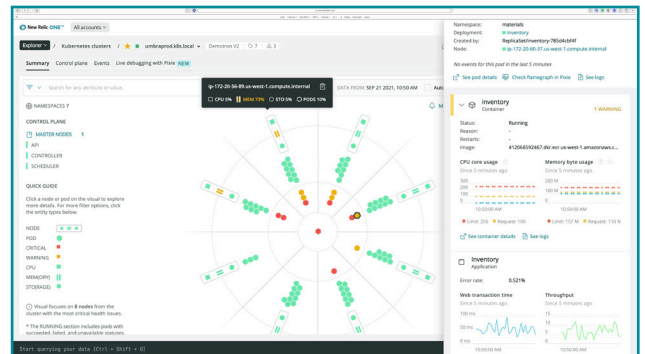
New Relic ONE™ All accounts

Explorer / Kubernetes clusters / umbraprod.k8s.local Demotron V2 7 3

Summary Control plane Events Live debugging with Pixie NEW

Search for any attribute or value

ip-172-20-56-89.us-west-1.compute.internal
CPU 5% MEM 73% STO 5% PODS 10%

DATA FROM SEP 21 2021, 10:50 AM

NAMESPACES 7

CONTROL PLANE
MASTER NODES 1
API
CONTROLLER
SCHEDULER

QUICK GUIDE
Click a node or pod on the visual to explore more details. For more filter options, click the entity types below.

NODE
POD
CRITICAL
WARNING
CPU
MEMORY
STORAGE

Visual focuses on 8 nodes from the cluster with the most critical health issues.

* The RUNNING section includes pods with succeeded, failed, and unavailable statuses.

Start querying your data [Ctrl + Shift + O]

Namespace: materials
Deployment: inventory
Created by: ReplicaSet/inventory-785d4cbf4f
Node: ip-172-20-66-37.us-west-1.compute.internal

No events for this pod in the last 5 minutes

See pod details Check flamegraph in Pixie See logs

inventory
Container
1 WARNING

Status: Running
Reason: -
Restarts: -
Image: 412066592467.dkr.ecr.us-west-1.amazonaws.c...

CPU core usage
Since 5 minutes ago
300
200
100
0
10:50:00 AM
Limit: 250 Request: 100

Memory byte usage
Since 5 minutes ago
200 M
150 M
100 M
50 M
10:50:00 AM
Limit: 157 M Request: 110 k

See container details See logs

Inventory
Application

Error rate: 0.521%

Web transaction time
Since 5 minutes ago
100 ms
50 ms
0 ms
10:50:00 AM

Throughput
Since 5 minutes ago
15
10
5
0
10:50:00 AM